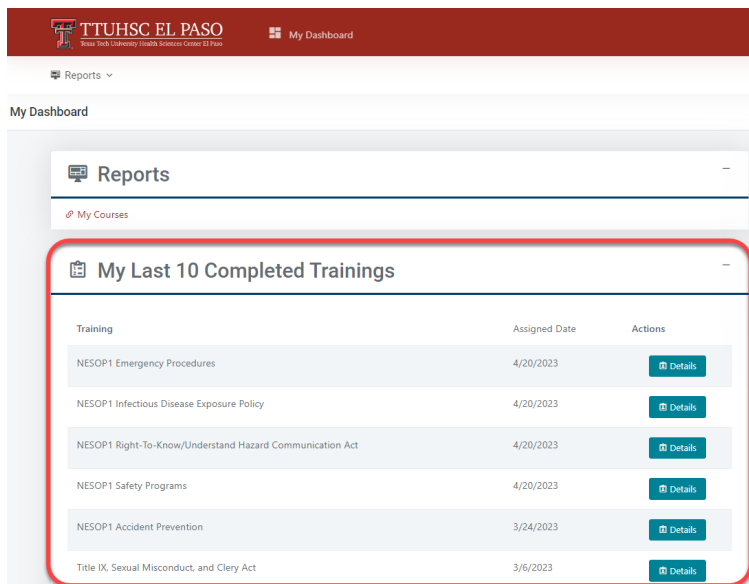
TTUHSC EL PASO
Texas Tech University Health Sciences Center El Paso

My Dashboard

Reports

My Dashboard

Reports

My Courses

My Last 10 Completed Trainings

| Training | Assigned Date | Actions |
|---|---|---|
| NESOP1 Emergency Procedures | 4/20/2023 | Details |
| NESOP1 Infectious Disease Exposure Policy | 4/20/2023 | Details |
| NESOP1 Right-To-Know/Understand Hazard Communication Act | 4/20/2023 | Details |
| NESOP1 Safety Programs | 4/20/2023 | Details |
| NESOP1 Accident Prevention | 3/24/2023 | Details |
| Title IX, Sexual Misconduct, and Clery Act | 3/6/2023 | Details |